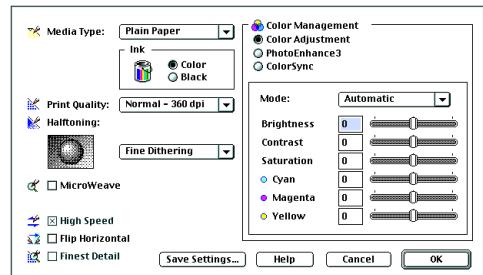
Media Type: Plain Paper

Ink
Color
Black

Print Quality: Normal - 360 dpi

Halftoning:

Fine Dithering

MicroWeave

High Speed

Flip Horizontal

Finest Detail

Color Management
Color Adjustment
PhotoEnhance3
ColorSync

Mode: Automatic

Brightness 0
Contrast 0
Saturation 0
Cyan 0
Magenta 0
Yellow 0

Save Settings...
Help
Cancel
OK